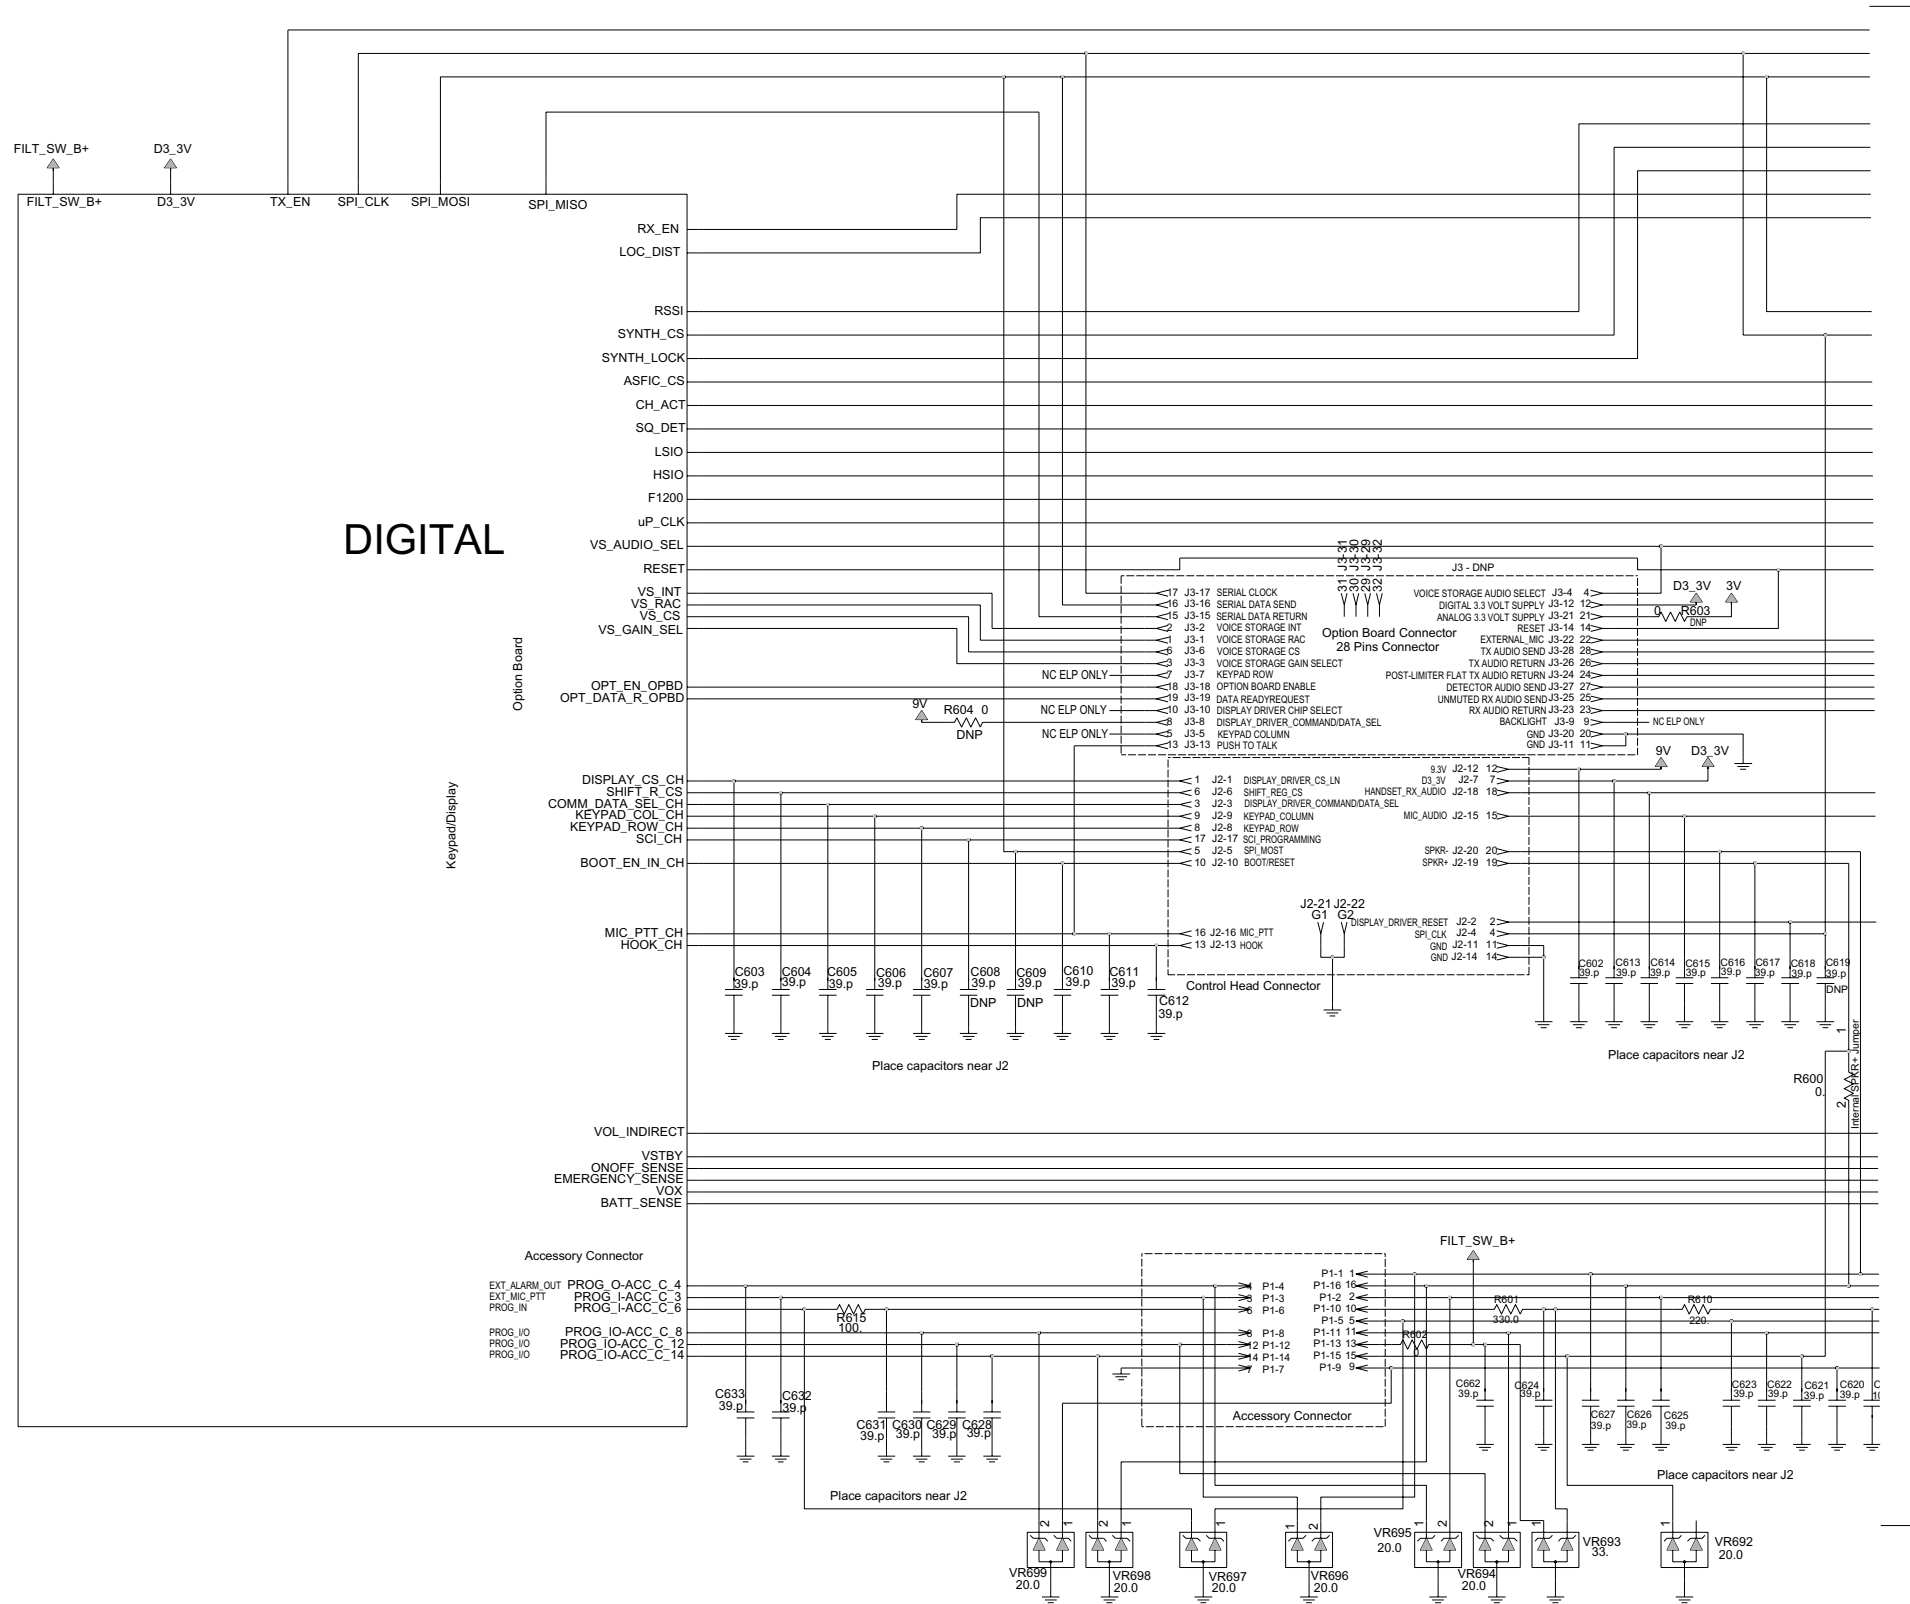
FILT_SW_B+
D3_3V
FILT_SW_B+
D3_3V
TX_EN
SPI_CLK
SPI_MOSI
SPI_MISO
RX_EN
LOC_DIST
RSSI
SYNTH_CS
SYNTH_LOCK
ASFIC_CS
CH_ACT
SQ_DET
LSIO
HSIO
F1200
uP_CLK
DIGITAL
VS_AUDIO_SEL
RESET
VS_INT
VS_RAC
VS_CS
VS_GAIN_SEL
Option Board
OPT_EN_OPBD
OPT_DATA_R_OPBD
Keypad/Display
DISPLAY_CS_CH
SHIFT_R_CS
COMM_DATA_SEL_CH
KEYPAD_COL_CH
KEYPAD_ROW_CH
SCI_CH
BOOT_EN_IN_CH
MIC_PTT_CH
HOOK_CH
VOL_INDIRECT
VSTBY
ONOFF_SENSE
EMERGENCY_SENSE
VOX
BATT_SENSE
Accessory Connector
EXT_ALARM_OUT PROG_O-ACC_C_4
EXT_MIC_PTT PROG_I-ACC_C_3
PROG_IN PROG_I-ACC_C_6
PROG_I/O PROG_IO-ACC_C_8
PROG_I/O PROG_IO-ACC_C_12
PROG_I/O PROG_IO-ACC_C_14

J3-31 J3-30 J3-29 J3-32
31 30 29 32
J3 - DNP
17 J3-17 SERIAL CLOCK
16 J3-16 SERIAL DATA SEND
15 J3-15 SERIAL DATA RETURN
2 J3-2 VOICE STORAGE INT
1 J3-1 VOICE STORAGE RAC
6 J3-6 VOICE STORAGE CS
3 J3-3 VOICE STORAGE GAIN SELECT
NC ELP ONLY 7 J3-7 KEYPAD ROW
18 J3-18 OPTION BOARD ENABLE
19 J3-19 DATA READYREQUEST
NC ELP ONLY 10 J3-10 DISPLAY DRIVER CHIP SELECT
8 J3-8 DISPLAY_DRIVER_COMMAND/DATA_SEL
NC ELP ONLY 5 J3-5 KEYPAD COLUMN
13 J3-13 PUSH TO TALK
Option Board Connector
28 Pins Connector
VOICE STORAGE AUDIO SELECT J3-4 4
DIGITAL 3.3 VOLT SUPPLY J3-12 12
ANALOG 3.3 VOLT SUPPLY J3-21 21
RESET J3-14 14
EXTERNAL_MIC J3-22 22
TX AUDIO SEND J3-28 28
TX AUDIO RETURN J3-26 26
POST-LIMITER FLAT TX AUDIO RETURN J3-24 24
DETECTOR AUDIO SEND J3-27 27
UNMUTED RX AUDIO SEND J3-25 25
RX AUDIO RETURN J3-23 23
BACKLIGHT J3-9 9 NC ELP ONLY
GND J3-20 20
GND J3-11 11
D3_3V 3V
0 R603 DNP
9V R604 0 DNP
9V D3_3V
1 J2-1 DISPLAY_DRIVER_CS_LN
6 J2-6 SHIFT_REG_CS
3 J2-3 DISPLAY_DRIVER_COMMAND/DATA_SEL
9 J2-9 KEYPAD_COLUMN
8 J2-8 KEYPAD_ROW
17 J2-17 SCI_PROGRAMMING
5 J2-5 SPI_MOST
10 J2-10 BOOT/RESET
9.3V J2-12 12
D3_3V J2-7 7
HANDSET_RX_AUDIO J2-18 18
MIC_AUDIO J2-15 15
SPKR- J2-20 20
SPKR+ J2-19 19
J2-21 J2-22
G1 G2
16 J2-16 MIC_PTT
13 J2-13 HOOK
DISPLAY_DRIVER_RESET J2-2 2
SPI_CLK J2-4 4
GND J2-11 11
GND J2-14 14
Control Head Connector
C603 39.p C604 39.p C605 39.p C606 39.p C607 39.p C608 DNP C609 DNP C610 39.p C611 39.p C612 39.p
C602 39.p C613 39.p C614 39.p C615 39.p C616 39.p C617 39.p C618 39.p C619 39.p DNP
Place capacitors near J2
Place capacitors near J2
R600 0.
1 2 Internal SPKR+ Jumper
FILT_SW_B+
4 P1-4
3 P1-3
6 P1-6
8 P1-8
12 P1-12
14 P1-14
7 P1-7
P1-1 1
P1-16 16
P1-2 2
P1-10 10
P1-5 5
P1-11 11
P1-13 13
P1-15 15
P1-9 9
R615 100.
R601 330.0
R602 0
R610 220.
Accessory Connector
C633 39.p C632 39.p C631 39.p C630 39.p C629 39.p C628 39.p
C662 39.p C624 39.p C627 39.p C626 39.p C625 39.p
C623 39.p C622 39.p C621 39.p C620 39.p
Place capacitors near J2
Place capacitors near J2
VR699 20.0 VR698 20.0 VR697 20.0 VR696 20.0 VR695 20.0 VR694 20.0 VR693 33. VR692 20.0
2 1 2 1 2 1 1 2 1 2 2 1 2 1 1